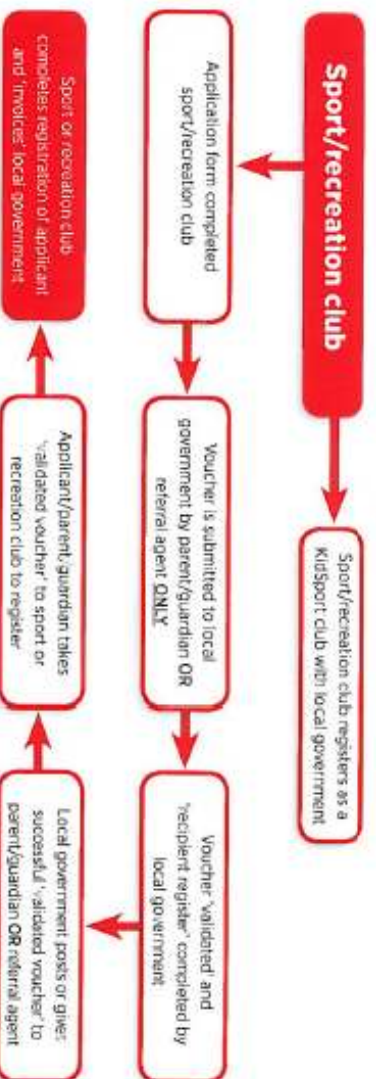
Sport/recreation club

Sport/recreation club registers as a KidSport club with local government

Application form completed sport/recreation club

Voucher is submitted to local government by parent/guardian **OR** referral agent **ONLY**

Voucher 'validated' and "recipient register" completed by local government

Local government posts or gives successful 'validated voucher' to parent/guardian **OR** referral agent

Applicant/parent/guardian takes 'validated voucher' to sport or recreation club to register

Sport or recreation club completes registration of applicant and 'invoices' local government